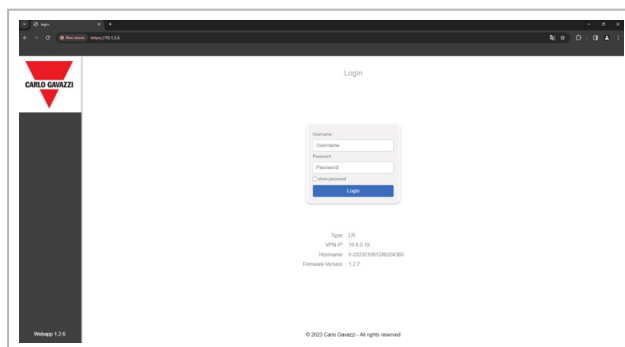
login

Non sicuro https://10.1.5.6

CARLO GAVAZZI

Login

Username
Username
Password
Password
Show password
Login

Type LR
VPN IP 10.8.0.16
Hostname lr-0223010012002043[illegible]
Firmware Version 1.2.7

Webapp 1.2.6

© 2023 Carlo Gavazzi - All rights reserved